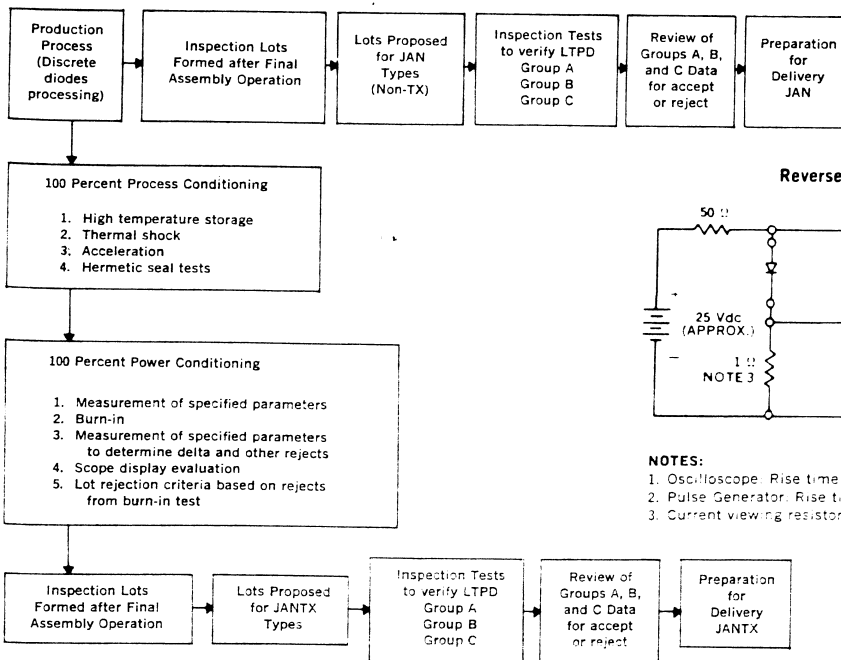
Production Process (Discrete diodes processing)

Inspection Lots Formed after Final Assembly Operation

Lots Proposed for JAN Types (Non-TX)

Inspection Tests to verify LTPD
Group A
Group B
Group C

Review of Groups A, B, and C Data for accept or reject

Preparation for Delivery JAN

100 Percent Process Conditioning

1. High temperature storage
2. Thermal shock
3. Acceleration
4. Hermetic seal tests

100 Percent Power Conditioning

1. Measurement of specified parameters
2. Burn-in
3. Measurement of specified parameters to determine delta and other rejects
4. Scope display evaluation
5. Lot rejection criteria based on rejects from burn-in test

Inspection Lots Formed after Final Assembly Operation

Lots Proposed for JANTX Types

Inspection Tests to verify LTPD
Group A
Group B
Group C

Review of Groups A, B, and C Data for accept or reject

Preparation for Delivery JANTX

Reverse

50 Ω

25 Vdc (APPROX.)

1 Ω
NOTE 3

NOTES:
1. Oscilloscope: Rise time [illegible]
2. Pulse Generator: Rise t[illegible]
3. Current viewing resistor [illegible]